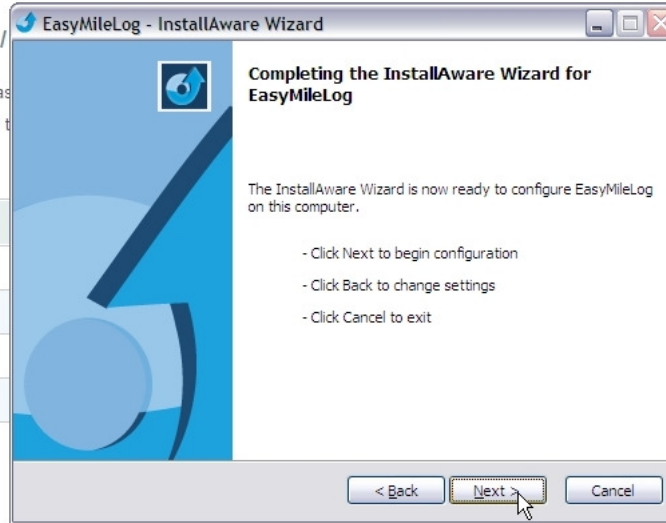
EasyMileLog - InstallAware Wizard

Completing the InstallAware Wizard for EasyMileLog

The InstallAware Wizard is now ready to configure EasyMileLog on this computer.

- Click Next to begin configuration

- Click Back to change settings

- Click Cancel to exit

< Back

Next >

Cancel